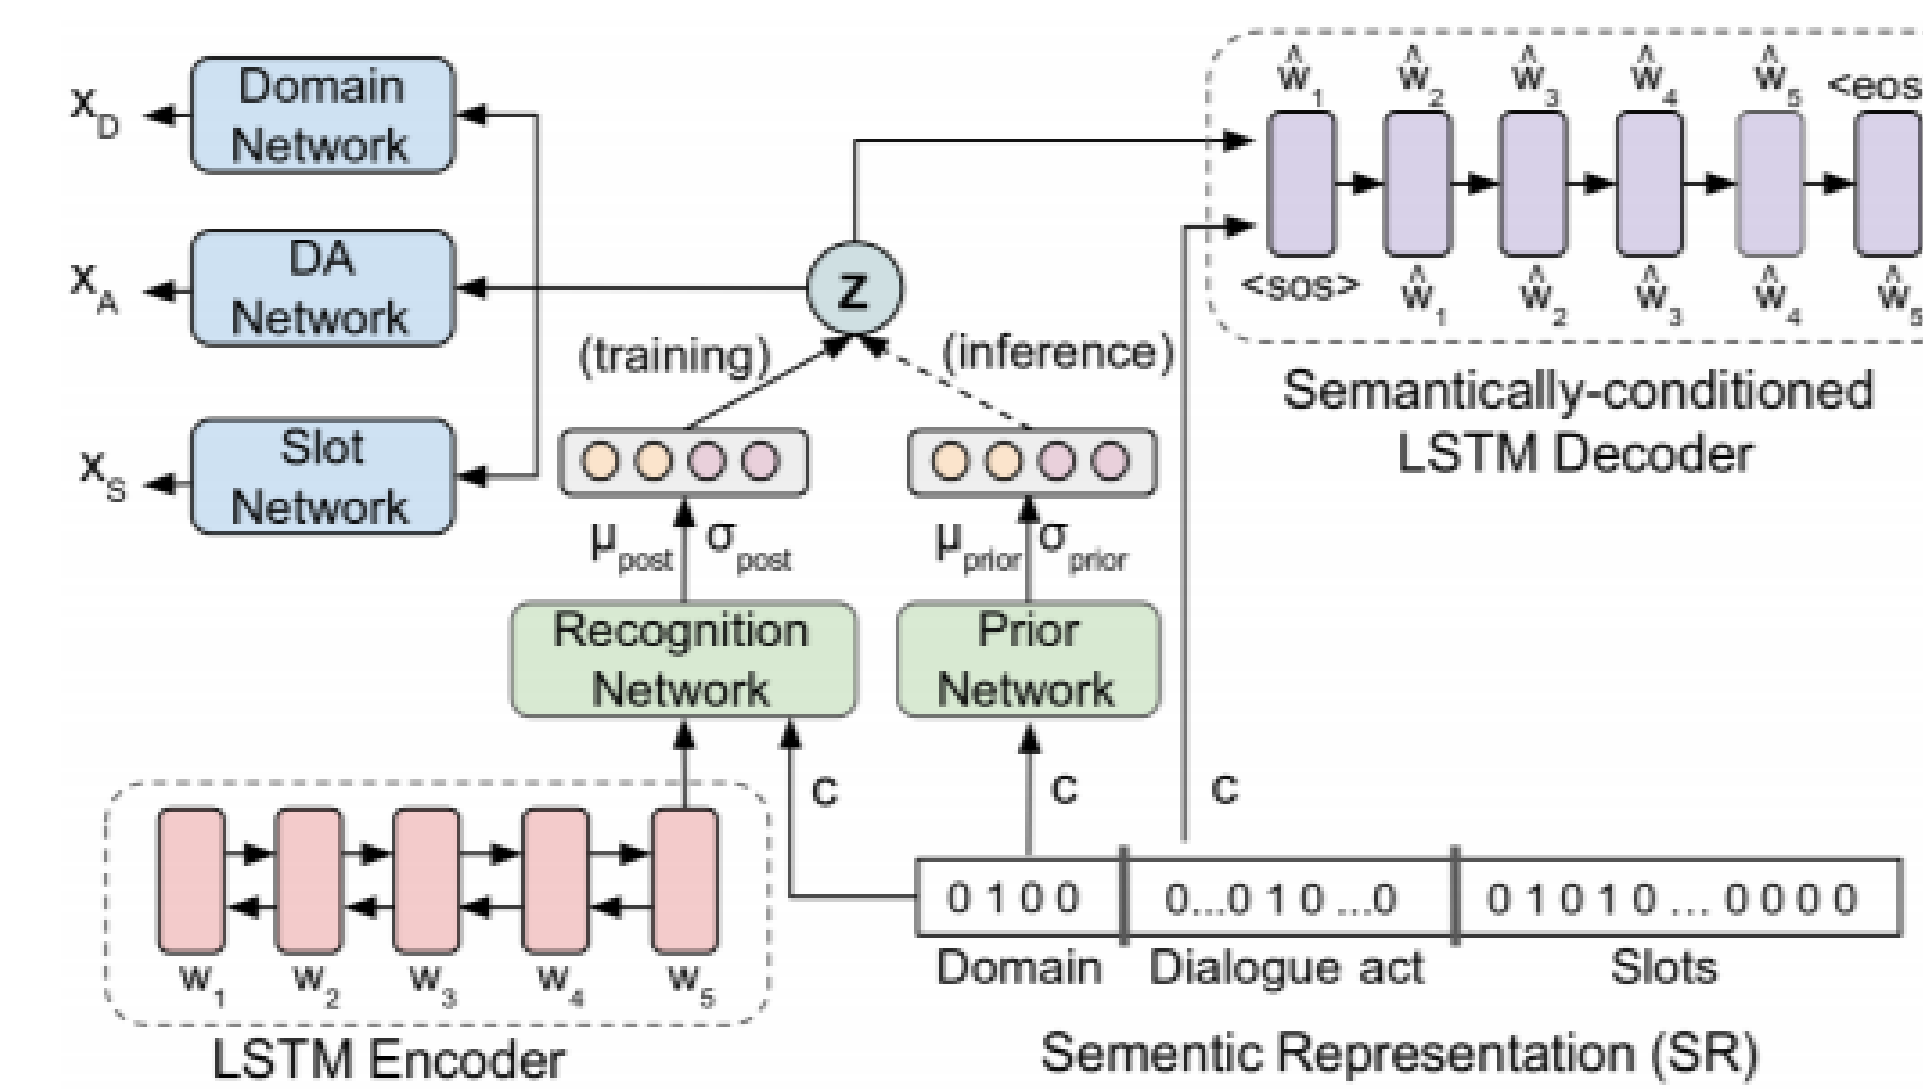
$x_D$ Domain Network

$x_A$ DA Network

$x_S$ Slot Network

z

(training) (inference)

$\mu_{post}$ $\sigma_{post}$

$\mu_{prior}$ $\sigma_{prior}$

Recognition Network

Prior Network

c c c

$w_1$ $w_2$ $w_3$ $w_4$ $w_5$

LSTM Encoder

$\hat{w}_1$ $\hat{w}_2$ $\hat{w}_3$ $\hat{w}_4$ $\hat{w}_5$ <eos

<sos> $\hat{w}_1$ $\hat{w}_2$ $\hat{w}_3$ $\hat{w}_4$ $\hat{w}_5$

Semantically-conditioned LSTM Decoder

0 1 0 0 | 0...0 1 0 ...0 | 0 1 0 1 0 ... 0 0 0 0

Domain Dialogue act Slots

Sementic Representation (SR)